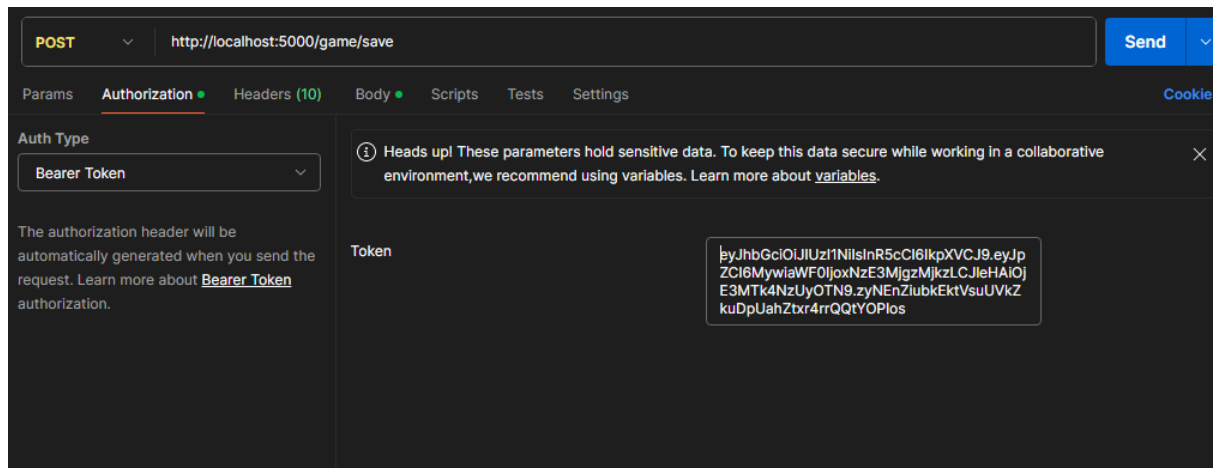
POST http://localhost:5000/game/save

Send

Params Authorization Headers (10) Body Scripts Tests Settings Cookie

Auth Type

Bearer Token

The authorization header will be automatically generated when you send the request. Learn more about Bearer Token authorization.

Heads up! These parameters hold sensitive data. To keep this data secure while working in a collaborative environment,we recommend using variables. Learn more about variables.

Token

eyJhbGciOiJIUzI1NiIsInR5cCI6IkpXVCJ9.eyJpZCI6MywiaWF0IjoxNzE3MjgzMjkzLCJleHAiOjE3MTk4NzUyOTN9.zyNEnZiubkEktVsuUVkZkuDpUahZtxr4rrQQtYOPlos